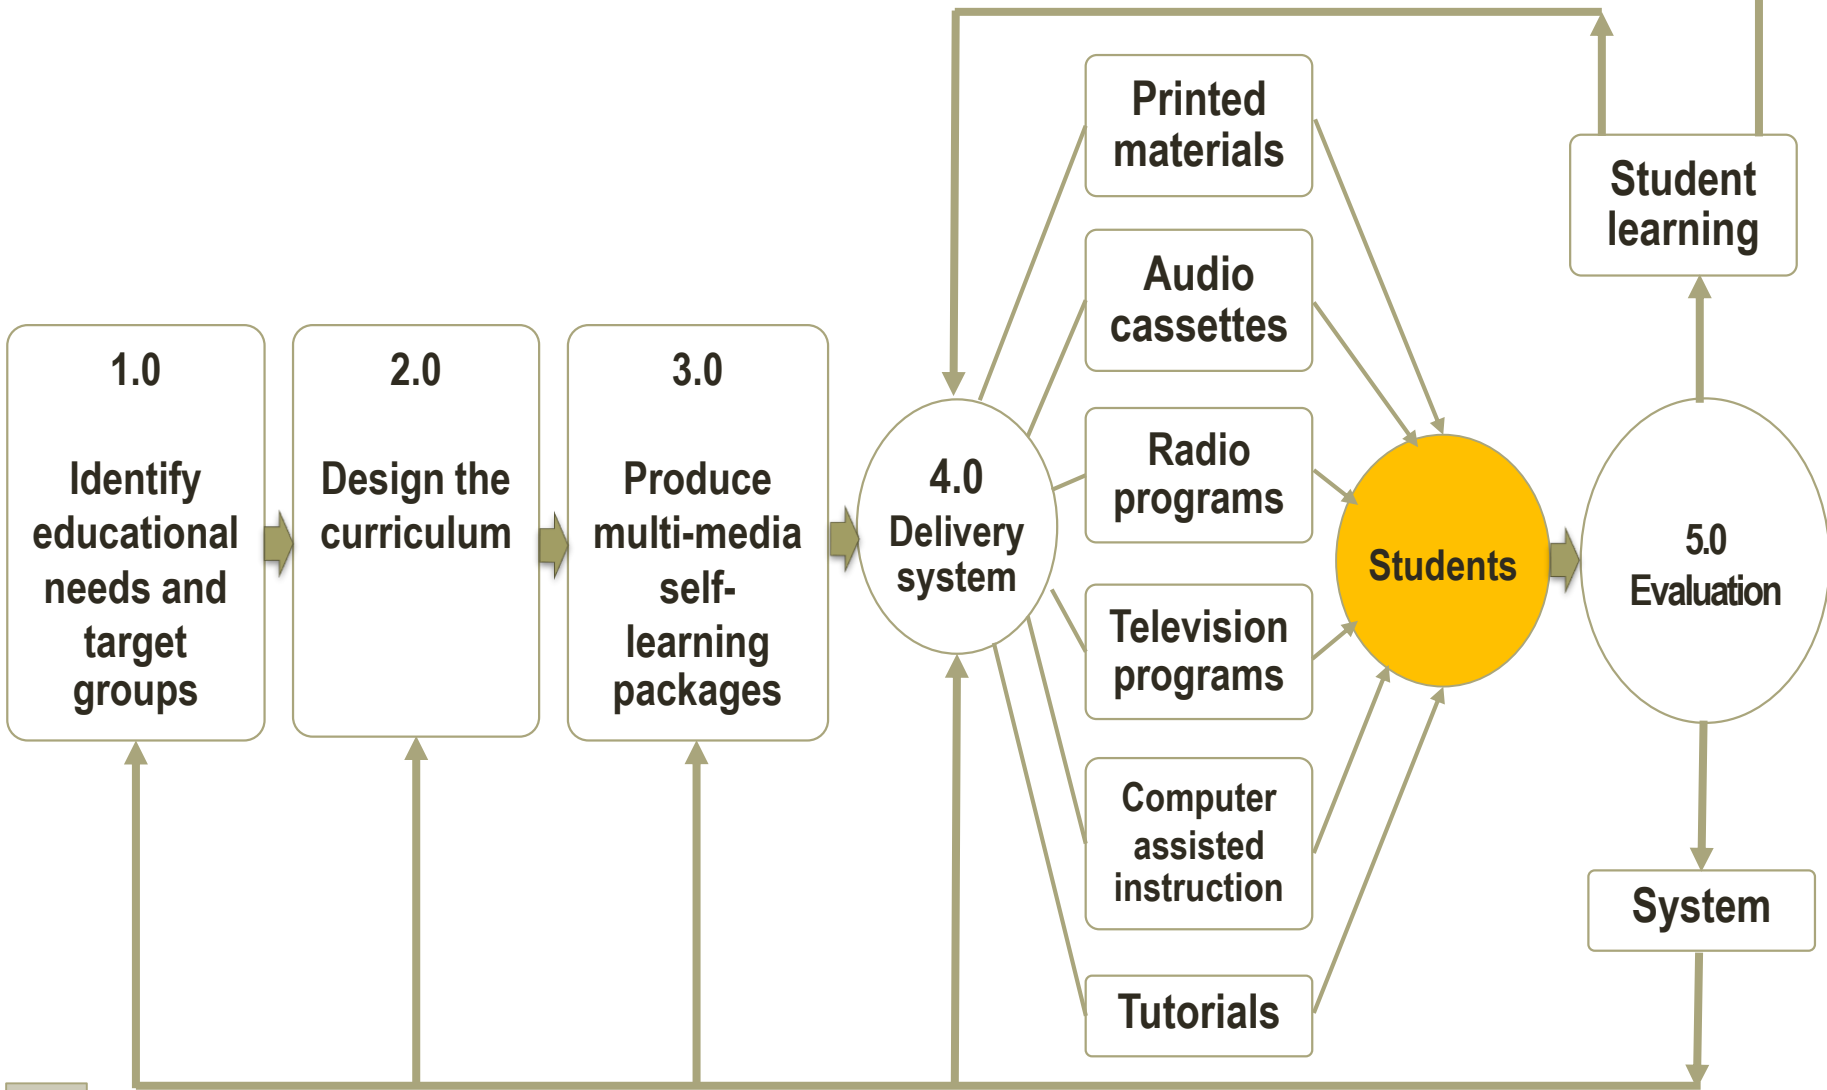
1.0

Identify educational needs and target groups

2.0

Design the curriculum

3.0

Produce multi-media self-learning packages

4.0
Delivery system

Printed materials

Audio cassettes

Radio programs

Television programs

Computer assisted instruction

Tutorials

Students

Student learning

5.0
Evaluation

System